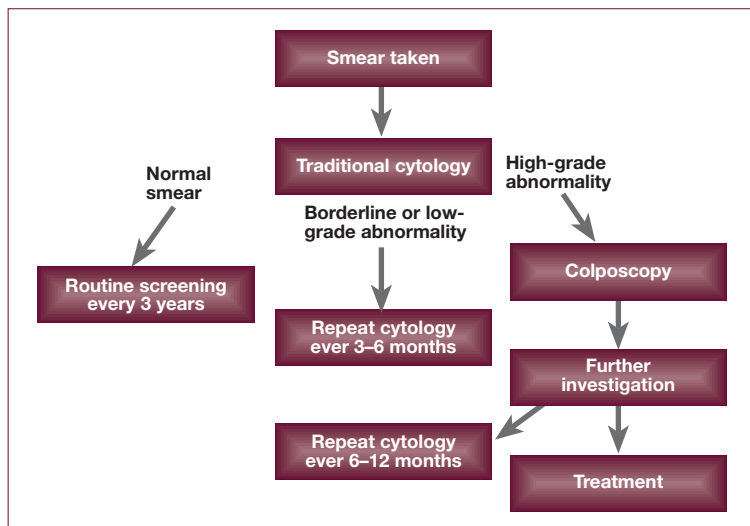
Smear taken

Traditional cytology

Normal smear

High-grade abnormality

Borderline or low-grade abnormality

Routine screening every 3 years

Colposcopy

Repeat cytology ever 3–6 months

Further investigation

Repeat cytology ever 6–12 months

Treatment